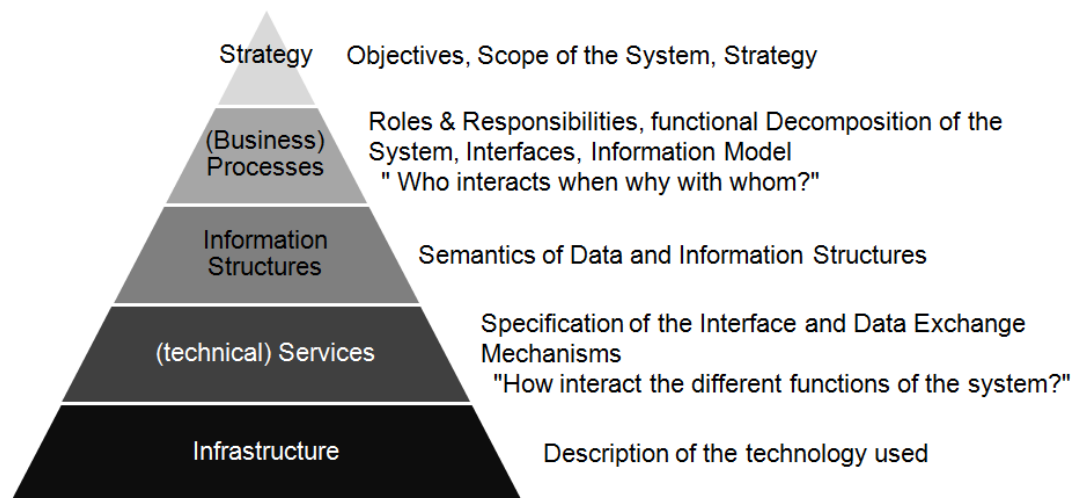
Strategy

Objectives, Scope of the System, Strategy

(Business) Processes

Roles & Responsibilities, functional Decomposition of the System, Interfaces, Information Model
" Who interacts when why with whom?"

Information Structures

Semantics of Data and Information Structures

(technical) Services

Specification of the Interface and Data Exchange Mechanisms
"How interact the different functions of the system?"

Infrastructure

Description of the technology used